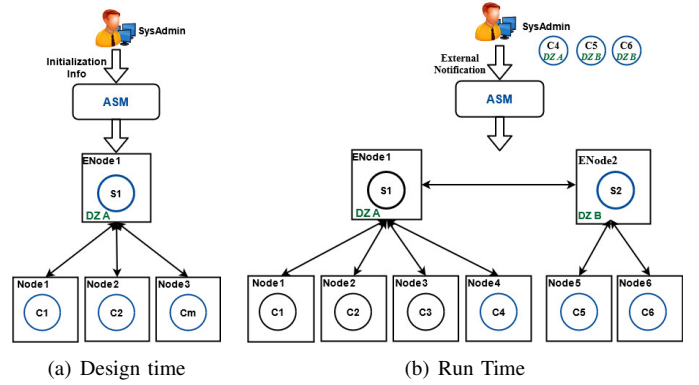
SysAdmin

Initialization Info

ASM

ENode1

S1

DZ A

Node1

C1

Node2

C2

Node3

Cm

(a) Design time

SysAdmin

C4 DZ A

C5 DZ B

C6 DZ B

External Notification

ASM

ENode1

S1

DZ A

ENode2

S2

DZ B

Node1

C1

Node2

C2

Node3

C3

Node4

C4

Node5

C5

Node6

C6

(b) Run Time